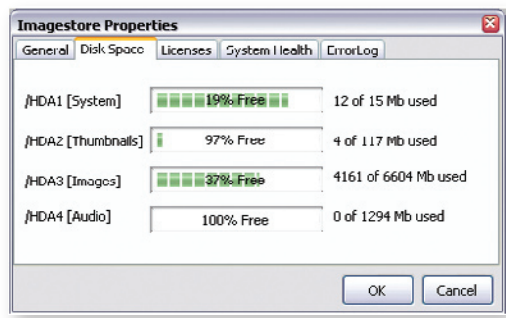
Imagestore Properties

General | Disk Space | Licenses | System Health | ErrorLog

/HDA1 [System] 19% Free 12 of 15 Mb used

/HDA2 [Thumbnails] 97% Free 4 of 117 Mb used

/HDA3 [Images] 37% Free 4161 of 6604 Mb used

/HDA4 [Audio] 100% Free 0 of 1294 Mb used

OK Cancel